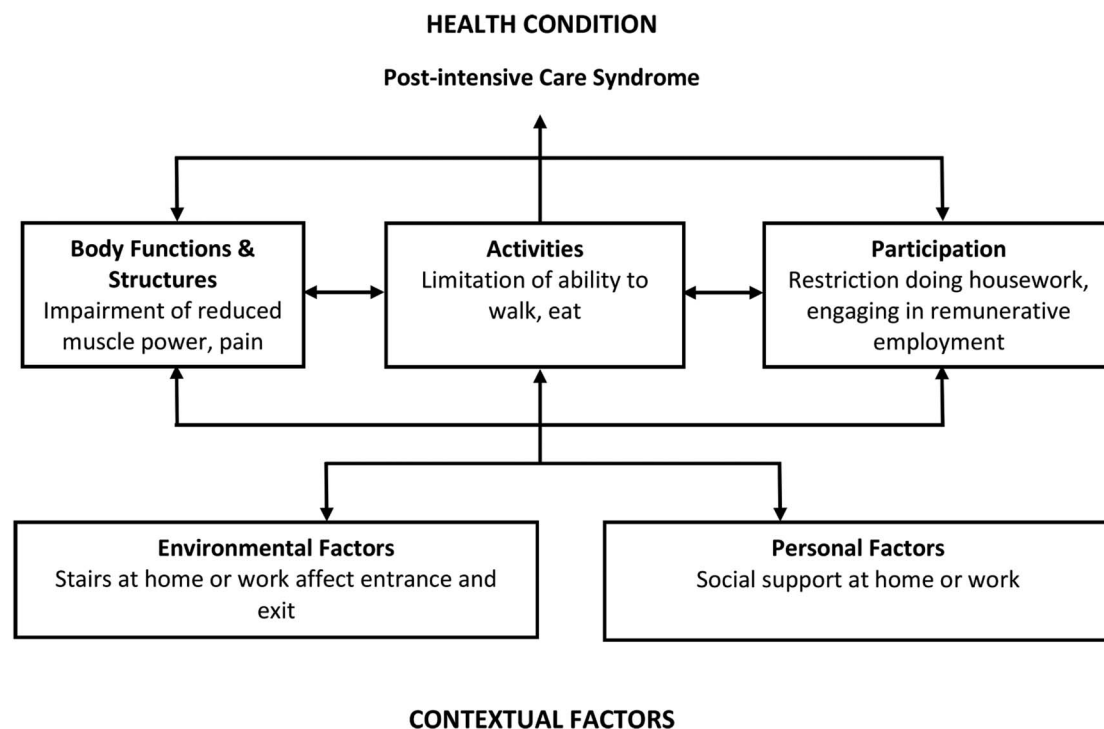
HEALTH CONDITION

Post-intensive Care Syndrome

Body Functions & Structures
Impairment of reduced muscle power, pain

Activities
Limitation of ability to walk, eat

Participation
Restriction doing housework, engaging in remunerative employment

Environmental Factors
Stairs at home or work affect entrance and exit

Personal Factors
Social support at home or work

CONTEXTUAL FACTORS